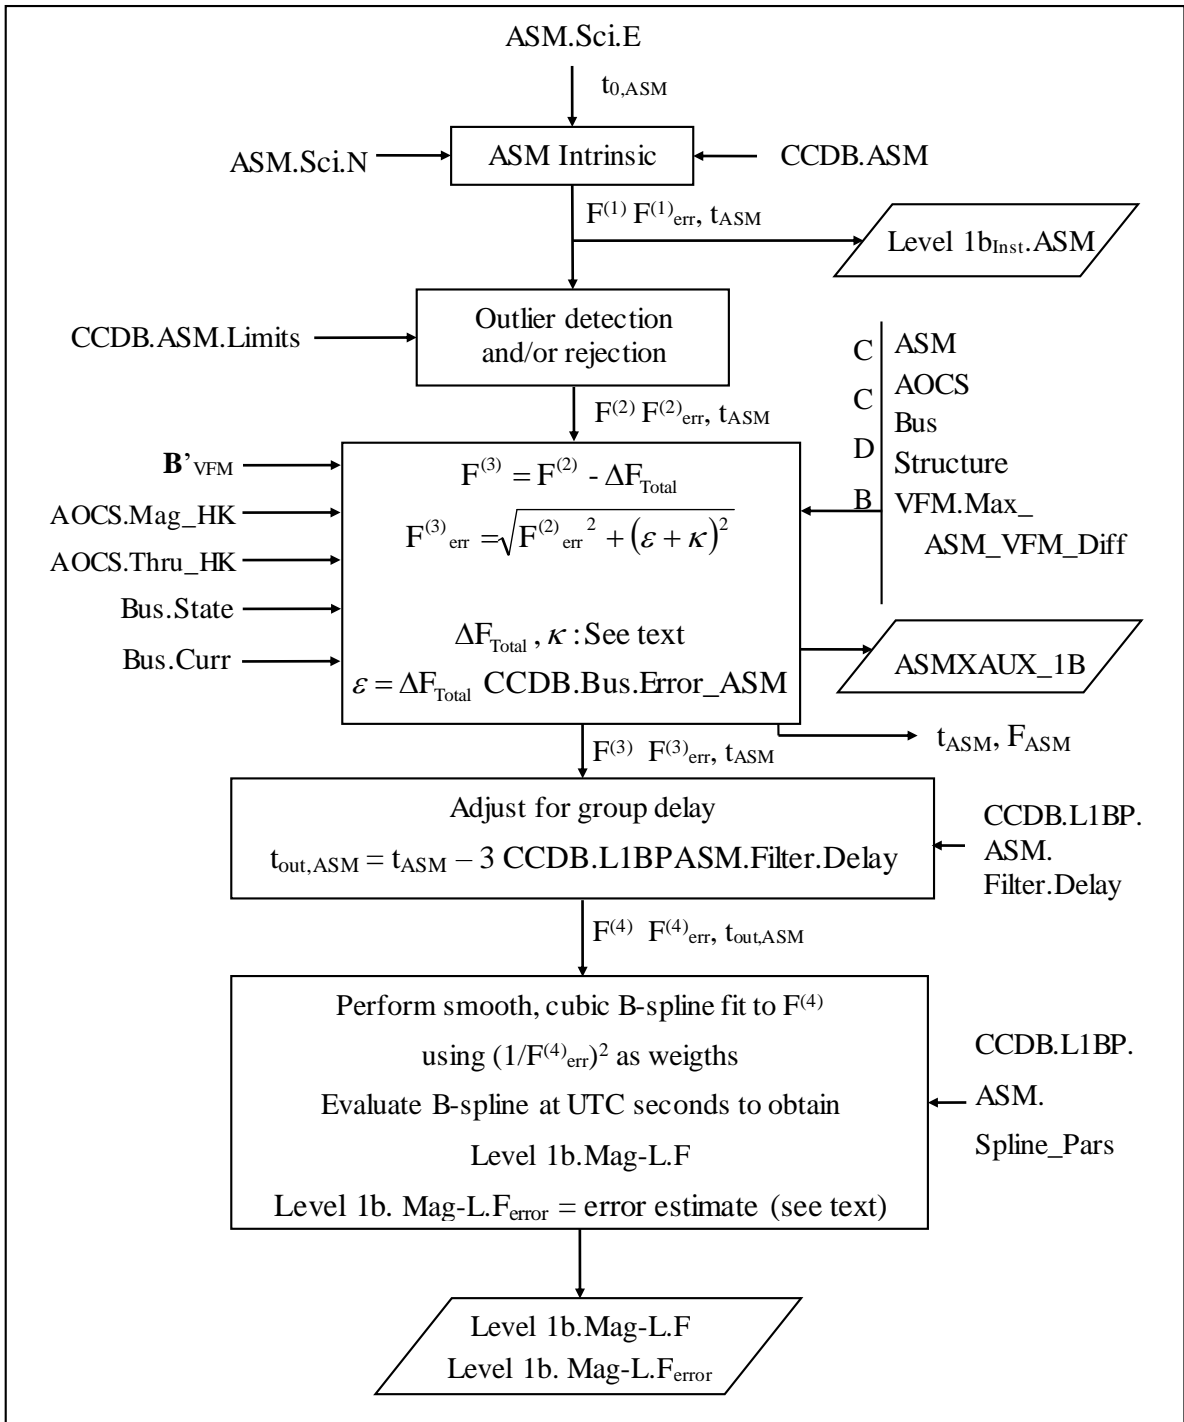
ASM.Sci.E

$t_{0,ASM}$

ASM.Sci.N

ASM Intrinsic

CCDB.ASM

$F^{(1)}$ $F^{(1)}_{err}$, $t_{ASM}$

Level $1b_{Inst}$.ASM

CCDB.ASM.Limits

Outlier detection and/or rejection

C ASM
C AOCS
Bus
D Structure
B VFM.Max_ ASM_VFM_Diff

$F^{(2)}$ $F^{(2)}_{err}$, $t_{ASM}$

$\mathbf{B}'_{VFM}$

AOCS.Mag_HK

AOCS.Thru_HK

Bus.State

Bus.Curr

$F^{(3)} = F^{(2)} - \Delta F_{Total}$

$F^{(3)}_{err} = \sqrt{{F^{(2)}_{err}}^2 + (\varepsilon + \kappa)^2}$

$\Delta F_{Total}$ , $\kappa$ : See text

$\varepsilon = \Delta F_{Total}$ CCDB.Bus.Error_ASM

ASMXAUX_1B

$t_{ASM}$, $F_{ASM}$

$F^{(3)}$ $F^{(3)}_{err}$, $t_{ASM}$

Adjust for group delay

$t_{out,ASM} = t_{ASM} - 3$ CCDB.L1BPASM.Filter.Delay

CCDB.L1BP. ASM. Filter.Delay

$F^{(4)}$ $F^{(4)}_{err}$, $t_{out,ASM}$

Perform smooth, cubic B-spline fit to $F^{(4)}$

using $(1/F^{(4)}_{err})^2$ as weigths

Evaluate B-spline at UTC seconds to obtain

Level 1b.Mag-L.F

Level 1b. Mag-L.$F_{error}$ = error estimate (see text)

CCDB.L1BP. ASM. Spline_Pars

Level 1b.Mag-L.F

Level 1b. Mag-L.$F_{error}$